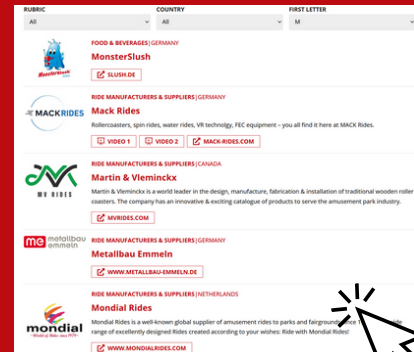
RUBRIC
All

COUNTRY
All

FIRST LETTER
M

MonsterSlush

FOOD & BEVERAGES | GERMANY
MonsterSlush
SLUSH.DE

MACKRIDES

RIDE MANUFACTURERS & SUPPLIERS | GERMANY
Mack Rides
Rollercoasters, spin rides, water rides, VR technology, FEC equipment – you all find it here at MACK Rides.
VIDEO 1
VIDEO 2
MACK-RIDES.COM

MV RIDES

RIDE MANUFACTURERS & SUPPLIERS | CANADA
Martin & Vleminckx
Martin & Vleminckx is a world leader in the design, manufacture, fabrication & installation of traditional wooden roller coasters. The company has an innovative & exciting catalogue of products to serve the amusement park industry.
MVRIDES.COM

me metallbau emmeln

RIDE MANUFACTURERS & SUPPLIERS | GERMANY
Metallbau Emmeln
WWW.METALLBAU-EMMELN.DE

mondial

RIDE MANUFACTURERS & SUPPLIERS | NETHERLANDS
Mondial Rides
Mondial Rides is a well-known global supplier of amusement rides to parks and fairgrounds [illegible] range of excellently designed Rides created according to your wishes: Ride with Mondial Rides!
WWW.MONDIALRIDES.COM